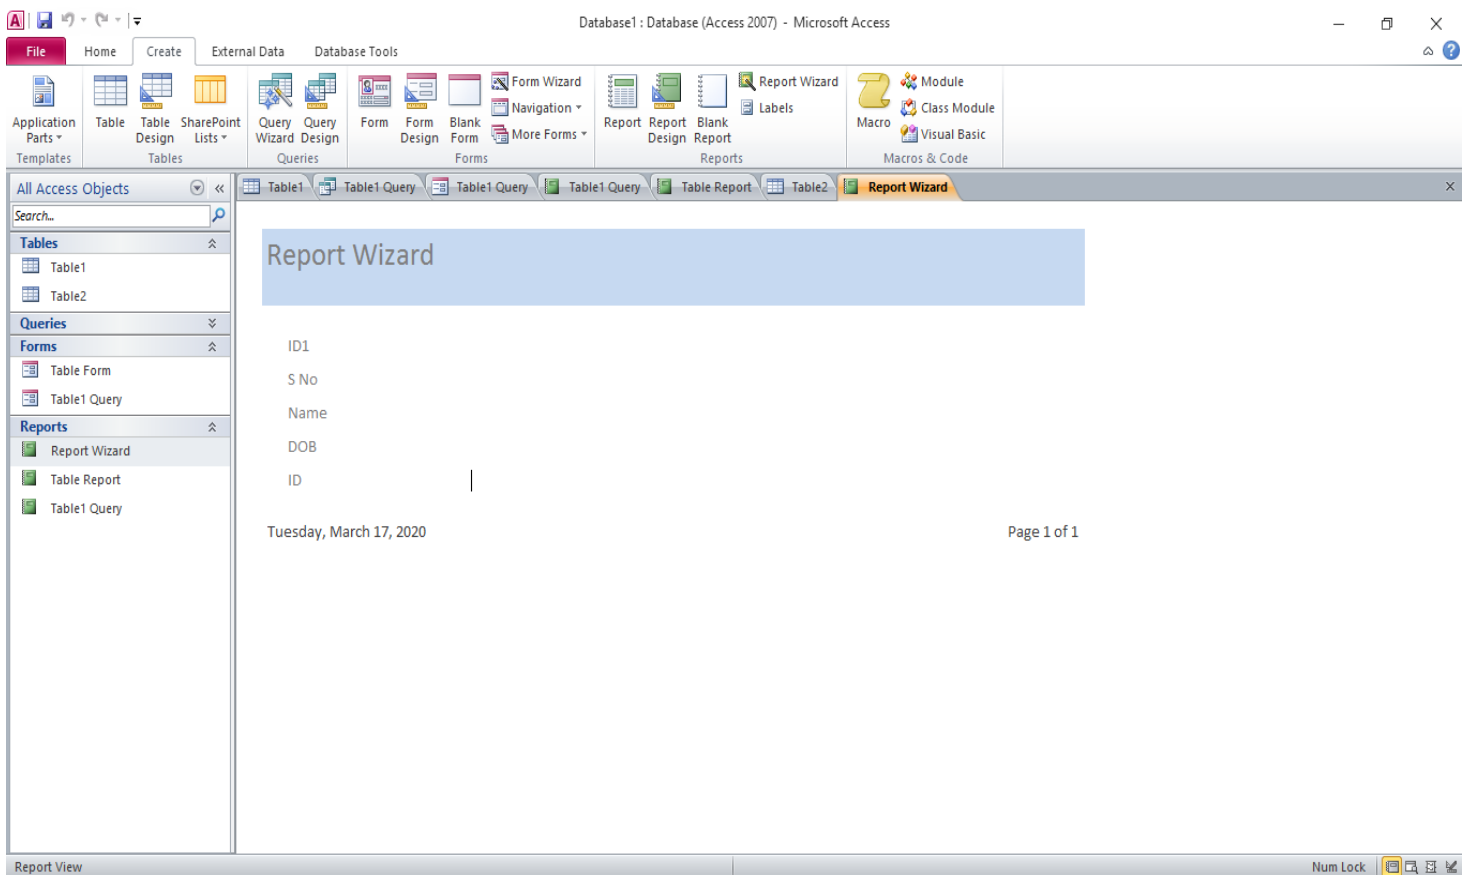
Database1 : Database (Access 2007) - Microsoft Access

File Home Create External Data Database Tools

Application Parts
Templates
Table
Table Design
SharePoint Lists
Tables
Query Wizard
Query Design
Queries
Form
Form Design
Blank Form
Form Wizard
Navigation
More Forms
Forms
Report
Report Design
Blank Report
Report Wizard
Labels
Reports
Macro
Module
Class Module
Visual Basic
Macros & Code

All Access Objects
Search...
Tables
Table1
Table2
Queries
Forms
Table Form
Table1 Query
Reports
Report Wizard
Table Report
Table1 Query

Table1 Table1 Query Table1 Query Table1 Query Table Report Table2 Report Wizard

Report Wizard

ID1

S No

Name

DOB

ID

Tuesday, March 17, 2020

Page 1 of 1

Report View

Num Lock